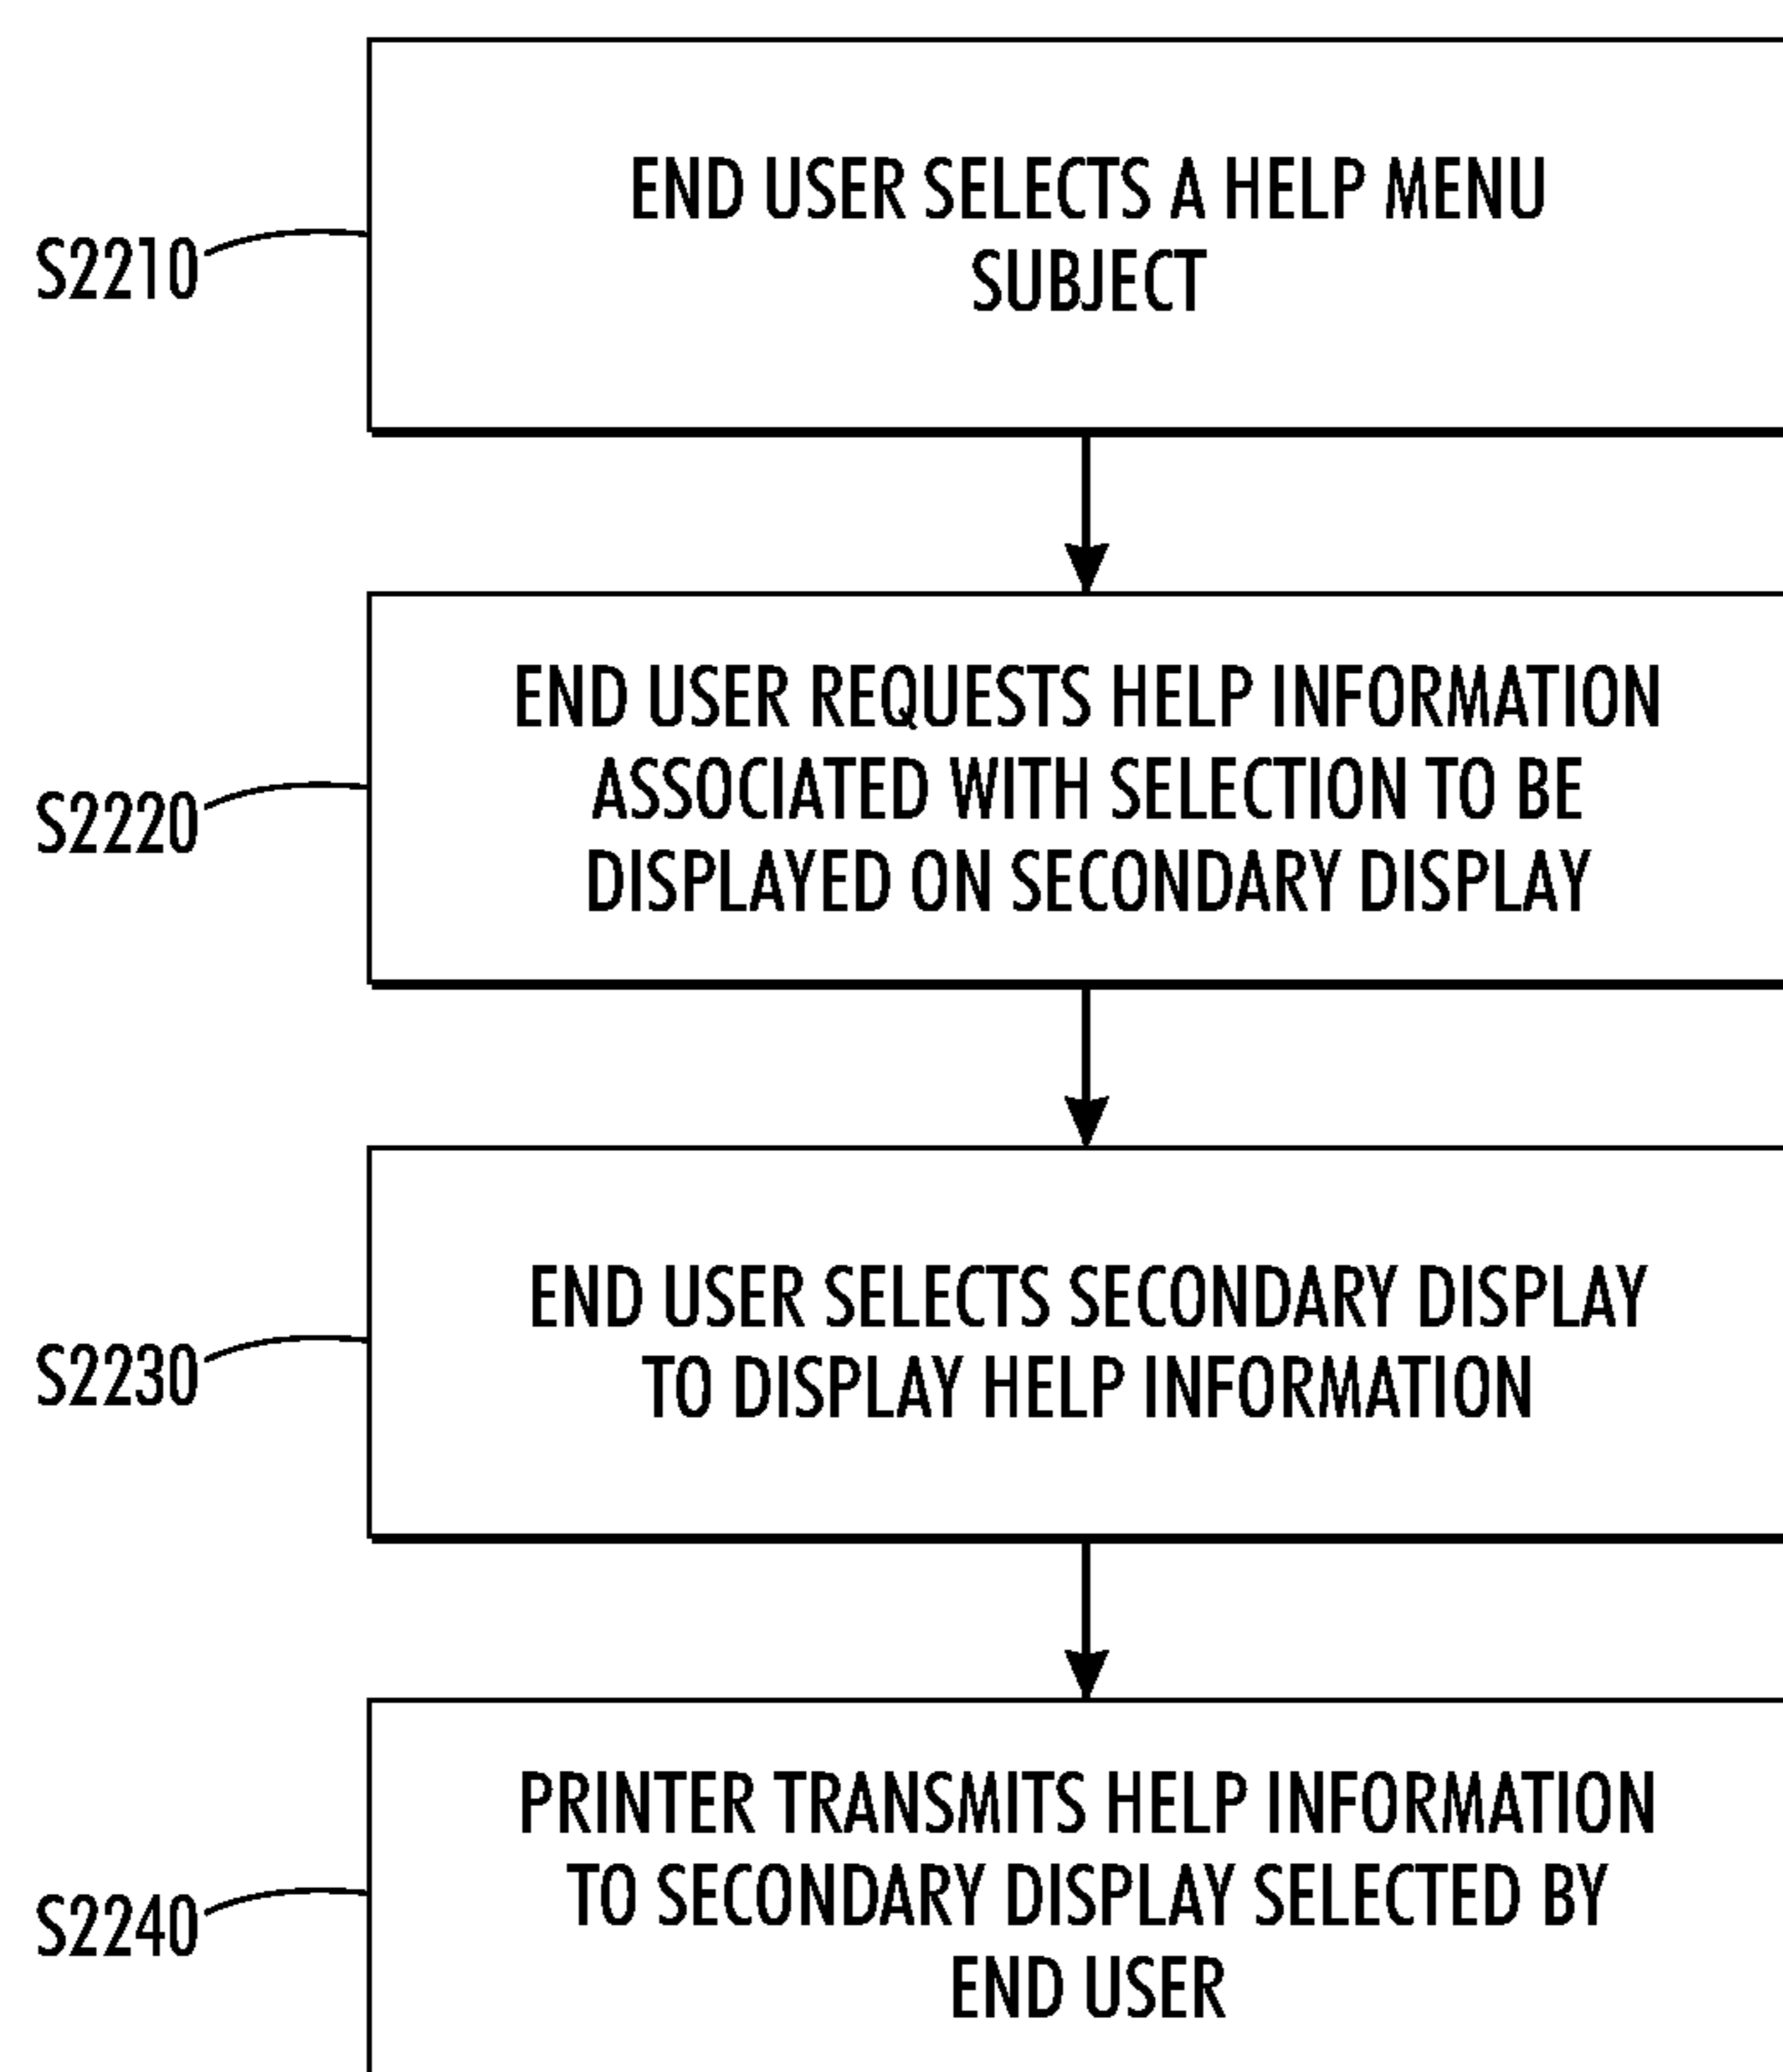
S2210

END USER SELECTS A HELP MENU SUBJECT

S2220

END USER REQUESTS HELP INFORMATION ASSOCIATED WITH SELECTION TO BE DISPLAYED ON SECONDARY DISPLAY

S2230

END USER SELECTS SECONDARY DISPLAY TO DISPLAY HELP INFORMATION

S2240

PRINTER TRANSMITS HELP INFORMATION TO SECONDARY DISPLAY SELECTED BY END USER